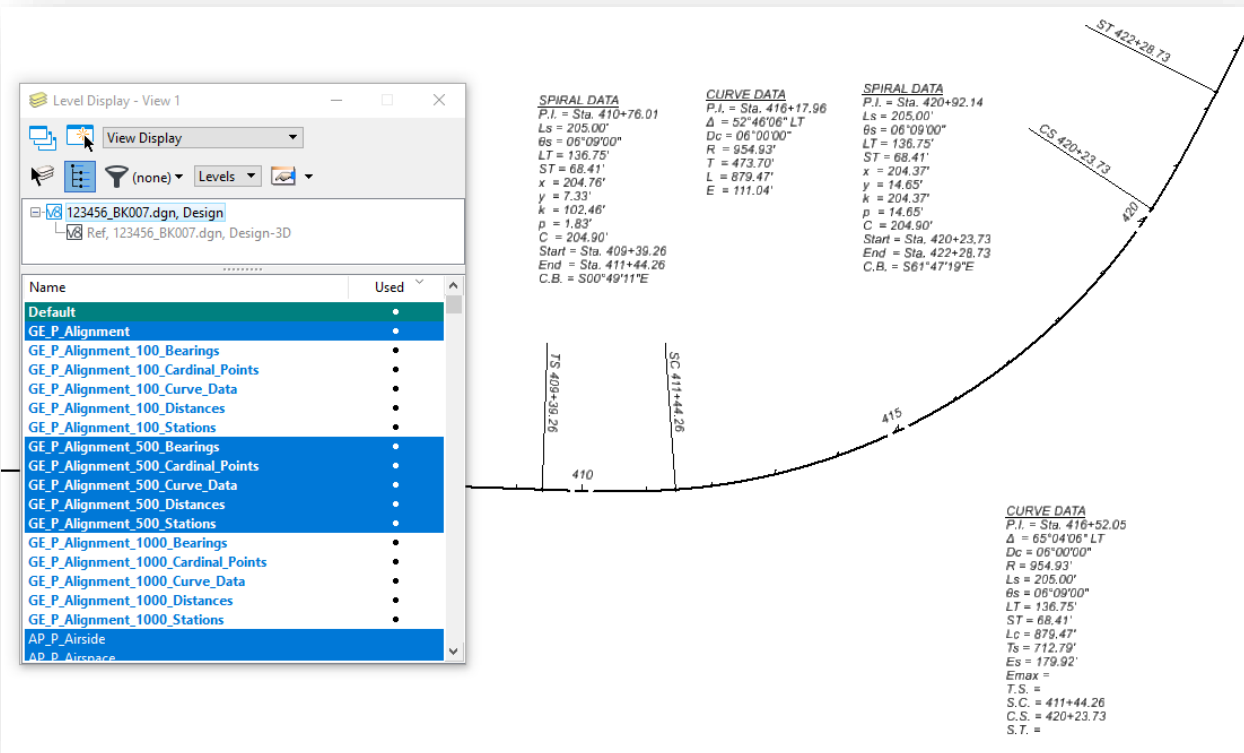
Level Display - View 1

View Display

(none) Levels

123456_BK007.dgn, Design
Ref, 123456_BK007.dgn, Design-3D

| Name | Used |
|---|---|
| Default | • |
| GE_P_Alignment | • |
| GE_P_Alignment_100_Bearings | • |
| GE_P_Alignment_100_Cardinal_Points | • |
| GE_P_Alignment_100_Curve_Data | • |
| GE_P_Alignment_100_Distances | • |
| GE_P_Alignment_100_Stations | • |
| GE_P_Alignment_500_Bearings | • |
| GE_P_Alignment_500_Cardinal_Points | • |
| GE_P_Alignment_500_Curve_Data | • |
| GE_P_Alignment_500_Distances | • |
| GE_P_Alignment_500_Stations | • |
| GE_P_Alignment_1000_Bearings | • |
| GE_P_Alignment_1000_Cardinal_Points | • |
| GE_P_Alignment_1000_Curve_Data | • |
| GE_P_Alignment_1000_Distances | • |
| GE_P_Alignment_1000_Stations | • |
| AP_P_Airside | |
| AP_P_Airspace | |

SPIRAL DATA
P.I. = Sta. 410+76.01
Ls = 205.00'
θs = 06°09'00"
LT = 136.75'
ST = 68.41'
x = 204.76'
y = 7.33'
k = 102.46'
p = 1.83'
C = 204.90'
Start = Sta. 409+39.26
End = Sta. 411+44.26
C.B. = S00°49'11"E

CURVE DATA
P.I. = Sta. 416+17.96
Δ = 52°46'06" LT
Dc = 06°00'00"
R = 954.93'
T = 473.70'
L = 879.47'
E = 111.04'

SPIRAL DATA
P.I. = Sta. 420+92.14
Ls = 205.00'
θs = 06°09'00"
LT = 136.75'
ST = 68.41'
x = 204.37'
y = 14.65'
k = 204.37'
p = 14.65'
C = 204.90'
Start = Sta. 420+23.73
End = Sta. 422+28.73
C.B. = S61°47'19"E

ST 422+28.73
CS 420+23.73
420
415
410
TS 409+39.26
SC 411+44.26

CURVE DATA
P.I. = Sta. 416+52.05
Δ = 65°04'06" LT
Dc = 06°00'00"
R = 954.93'
Ls = 205.00'
θs = 06°09'00"
LT = 136.75'
ST = 68.41'
Lc = 879.47'
Ts = 712.79'
Es = 179.92'
Emax =
T.S. =
S.C. = 411+44.26
C.S. = 420+23.73
S.T. =